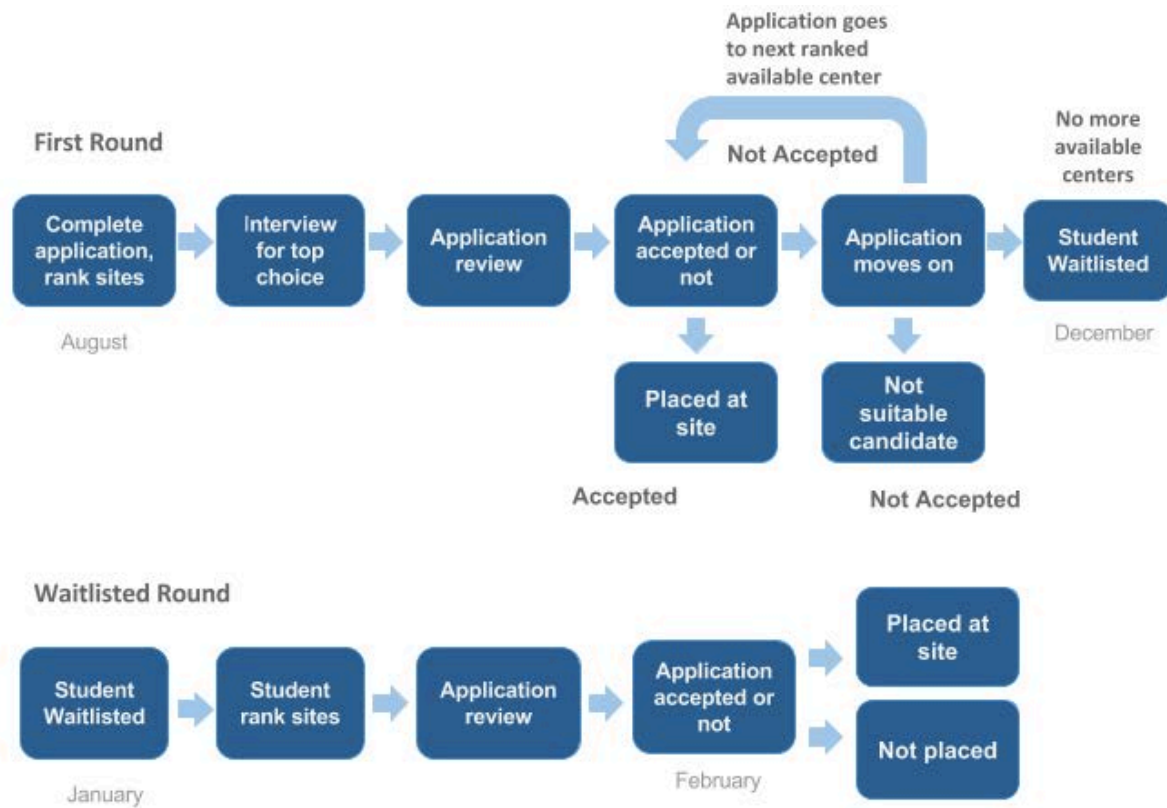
Application goes to next ranked available center

First Round

Not Accepted

No more available centers

Complete application, rank sites

Interview for top choice

Application review

Application accepted or not

Application moves on

Student Waitlisted

August

December

Placed at site

Not suitable candidate

Accepted

Not Accepted

Waitlisted Round

Student Waitlisted

Student rank sites

Application review

Application accepted or not

Placed at site

Not placed

January

February